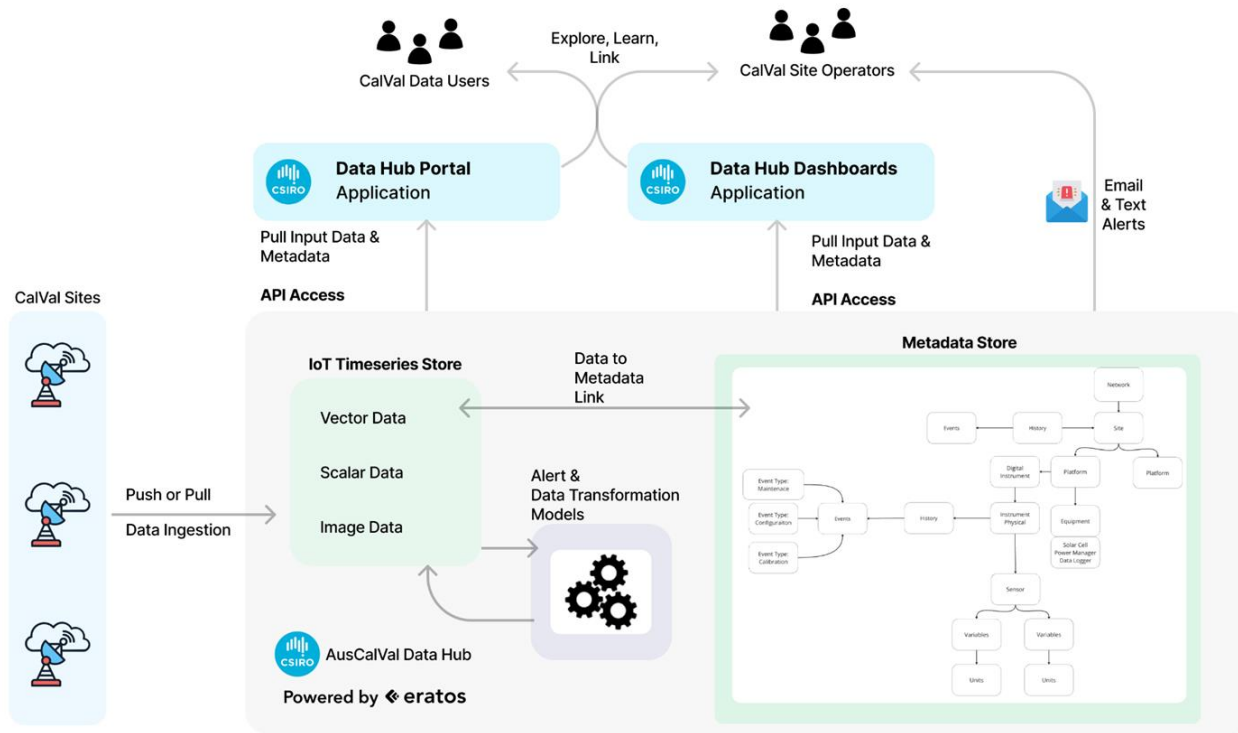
Explore, Learn, Link

CalVal Data Users

CalVal Site Operators

CSIRO Data Hub Portal Application

CSIRO Data Hub Dashboards Application

Email & Text Alerts

Pull Input Data & Metadata

API Access

Pull Input Data & Metadata

API Access

CalVal Sites

IoT Timeseries Store

Vector Data

Scalar Data

Image Data

Data to Metadata Link

Metadata Store

Push or Pull

Data Ingestion

Alert & Data Transformation Models

Network

Events

History

Site

Digital Instrument

Platform

Platform

Event Type: Maintenace

Event Type: Configuraiton

Event Type: Calibration

Events

History

Instrument Physical

Equipment

Solar Cell
Power Manager
Data Logger

Sensor

Variables

Variables

Units

Units

CSIRO AusCalVal Data Hub

Powered by eratos